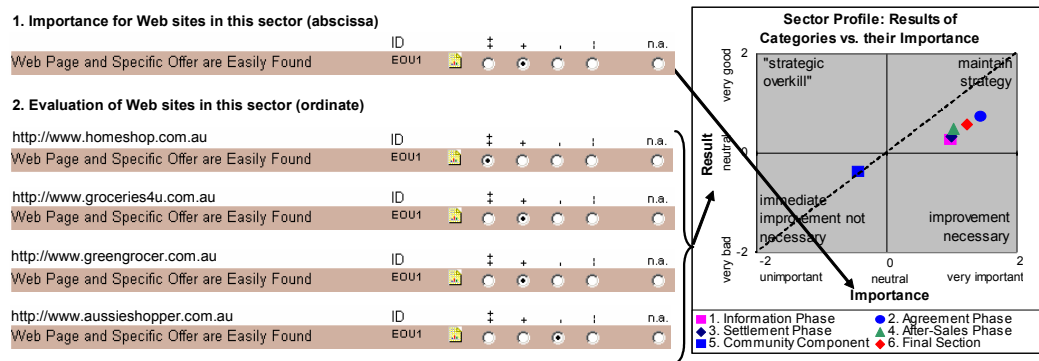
1. Importance for Web sites in this sector (abscissa)

| | ID | | ‡ | + | , | ¦ | n.a. |
|---|---|---|---|---|---|---|---|
| Web Page and Specific Offer are Easily Found | EOU1 | | | | | | |

2. Evaluation of Web sites in this sector (ordinate)

http://www.homeshop.com.au

| | ID | | ‡ | + | , | ¦ | n.a. |
|---|---|---|---|---|---|---|---|
| Web Page and Specific Offer are Easily Found | EOU1 | | | | | | |

http://www.groceries4u.com.au

| | ID | | ‡ | + | , | ¦ | n.a. |
|---|---|---|---|---|---|---|---|
| Web Page and Specific Offer are Easily Found | EOU1 | | | | | | |

http://www.greengrocer.com.au

| | ID | | ‡ | + | , | ¦ | n.a. |
|---|---|---|---|---|---|---|---|
| Web Page and Specific Offer are Easily Found | EOU1 | | | | | | |

http://www.aussieshopper.com.au

| | ID | | ‡ | + | , | ¦ | n.a. |
|---|---|---|---|---|---|---|---|
| Web Page and Specific Offer are Easily Found | EOU1 | | | | | | |

Sector Profile: Results of Categories vs. their Importance

2
very good
"strategic overkill"
maintain strategy
Result
neutral
0
immediate improvement not necessary
improvement necessary
very bad
-2
-2
unimportant
neutral
very important
2
Importance

1. Information Phase
2. Agreement Phase
3. Settlement Phase
4. After-Sales Phase
5. Community Component
6. Final Section